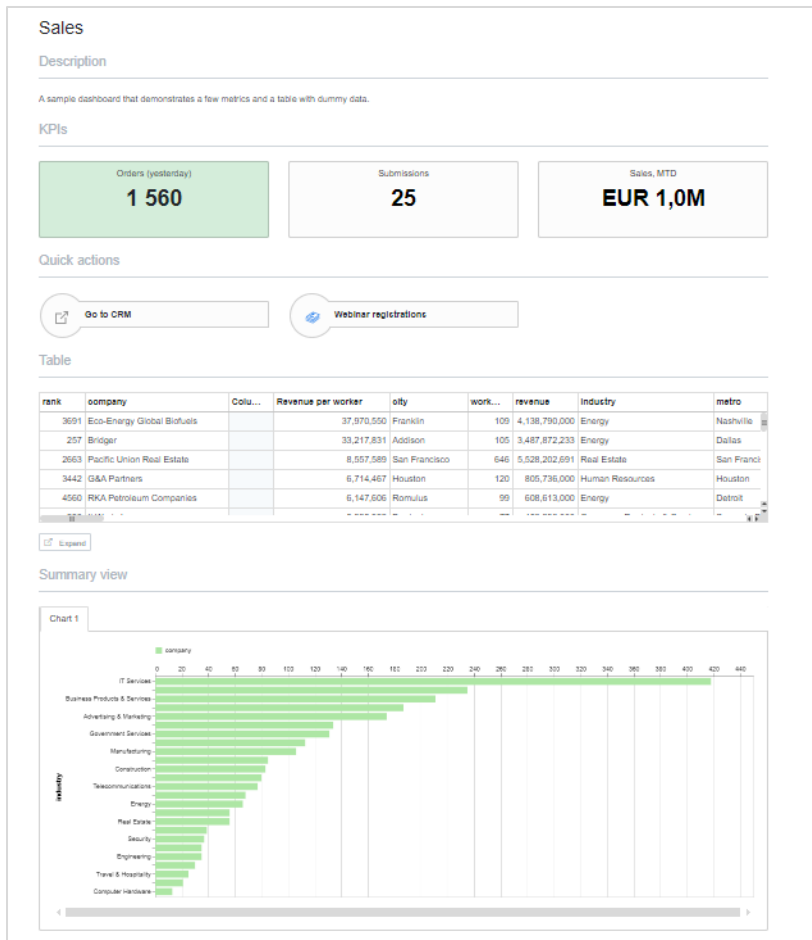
Sales

Description

A sample dashboard that demonstrates a few metrics and a table with dummy data.

KPIs

Orders (yesterday)
1 560

Submissions
25

Sales, MTD
EUR 1,0M

Quick actions

Go to CRM

Webinar registrations

Table

| rank | company | Colu... | Revenue per worker | city | work... | revenue | industry | metro |
|---|---|---|---|---|---|---|---|---|
| 3691 | Eco-Energy Global Biofuels | | 37,970,550 | Franklin | 109 | 4,138,790,000 | Energy | Nashville |
| 257 | Bridger | | 33,217,831 | Addison | 105 | 3,487,872,233 | Energy | Dallas |
| 2663 | Pacific Union Real Estate | | 8,557,589 | San Francisco | 646 | 5,528,202,691 | Real Estate | San Franci |
| 3442 | G&A Partners | | 6,714,467 | Houston | 120 | 805,736,000 | Human Resources | Houston |
| 4560 | RKA Petroleum Companies | | 6,147,606 | Romulus | 99 | 608,613,000 | Energy | Detroit |
| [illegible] | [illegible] | | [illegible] | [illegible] | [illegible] | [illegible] | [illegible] | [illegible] |

Expand

Summary view

Chart 1

company

0 20 40 60 80 100 120 140 160 180 200 220 240 260 280 300 320 340 360 380 400 420 440

industry

IT Services
Business Products & Services
Advertising & Marketing
Government Services
Manufacturing
Construction
Telecommunications
Energy
Real Estate
Security
Engineering
Travel & Hospitality
Computer Hardware